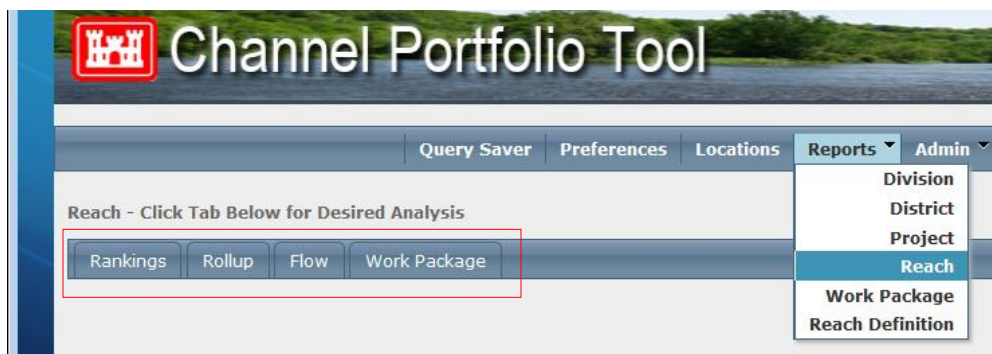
Channel Portfolio Tool

Query Saver Preferences Locations Reports Admin

Division
District
Project
Reach
Work Package
Reach Definition

Reach - Click Tab Below for Desired Analysis

Rankings Rollup Flow Work Package